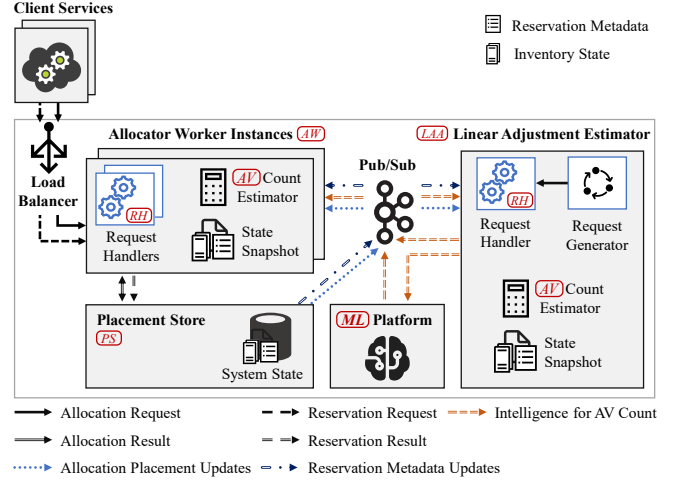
Client Services

Reservation Metadata

Inventory State

Allocator Worker Instances AW

LAA Linear Adjustment Estimator

Load Balancer

RH

Request Handlers

AV Count Estimator

State Snapshot

Pub/Sub

RH

Request Handler

Request Generator

AV Count Estimator

State Snapshot

Placement Store

PS

System State

ML Platform

Allocation Request

Reservation Request

Intelligence for AV Count

Allocation Result

Reservation Result

Allocation Placement Updates

Reservation Metadata Updates